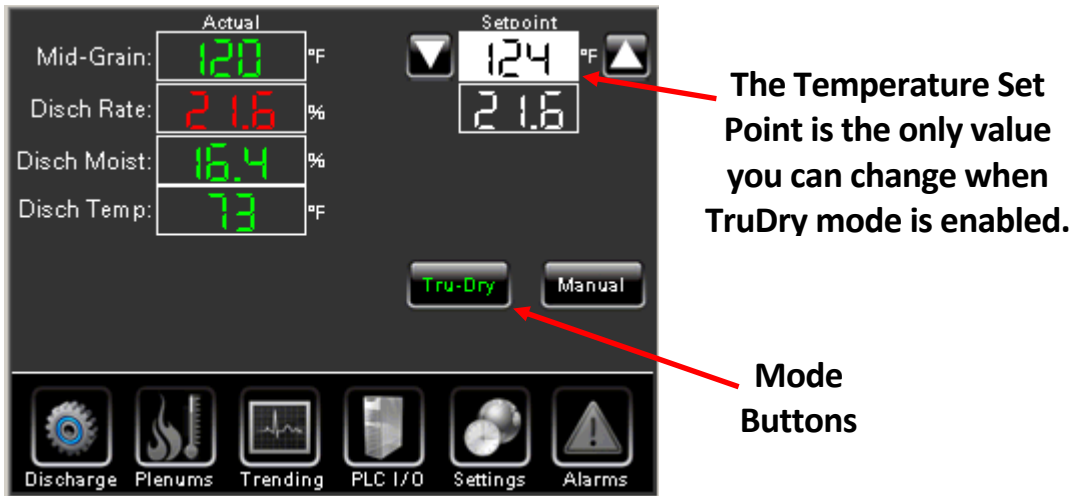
Actual

Mid-Grain: 120 °F

Disch Rate: 21.6 %

Disch Moist: 16.4 %

Disch Temp: 73 °F

Setpoint

124 °F

21.6

The Temperature Set Point is the only value you can change when TruDry mode is enabled.

Tru-Dry

Manual

Mode Buttons

Discharge Plenums Trending PLC I/O Settings Alarms